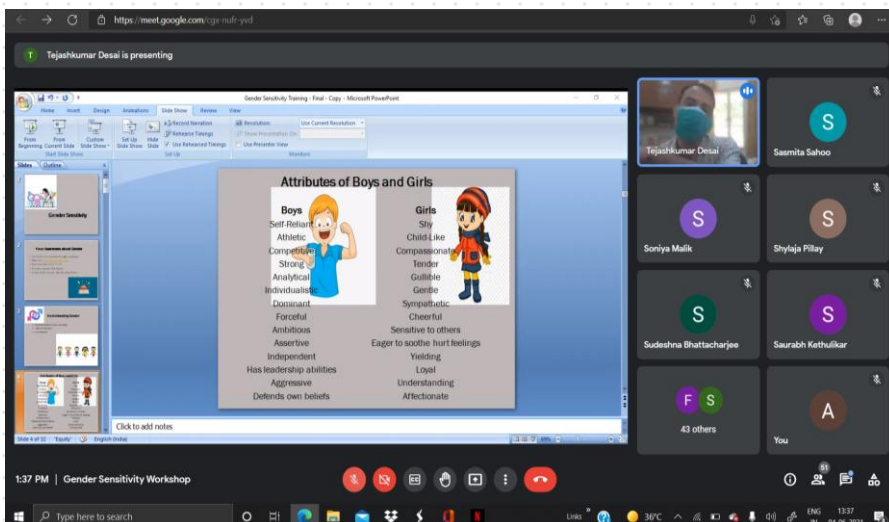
https://meet.google.com/cgx-nufr-yvd

T Tejashkumar Desai is presenting

Gender Sensitivity Training - Final - Copy - Microsoft PowerPoint

Home Insert Design Animations Slide Show Review View

From Beginning From Current Slide Custom Slide Show Set Up Slide Show Hide Slide Record Narration Rehearse Timings Use Rehearsed Timings Resolution: Use Current Resolution Show Presentation On: Use Presenter View

Start Slide Show Set Up Monitors

Slides Outline

Gender Sensitivity

Attributes of Boys and Girls

| Boys | Girls |
|---|---|
| Self-Reliant | Shy |
| Athletic | Child Like |
| Competitive | Compassionate |
| Strong | Tender |
| Analytical | Gullible |
| Individualistic | Gentle |
| Dominant | Sympathetic |
| Forceful | Cheerful |
| Ambitious | Sensitive to others |
| Assertive | Eager to soothe hurt feelings |
| Independent | Yielding |
| Has leadership abilities | Loyal |
| Aggressive | Understanding |
| Defends own beliefs | Affectionate |

Click to add notes

Slide 4 of 11 "Equity" English (India)

Tejashkumar Desai

S Sasmita Sahoo

S Soniya Malik

S Shylaja Pillay

S Sudeshna Bhattacharjee

S Saurabh Kethulikar

F S 43 others

A You

1:37 PM | Gender Sensitivity Workshop

51

Type here to search

Links 36°C ENG 13:37